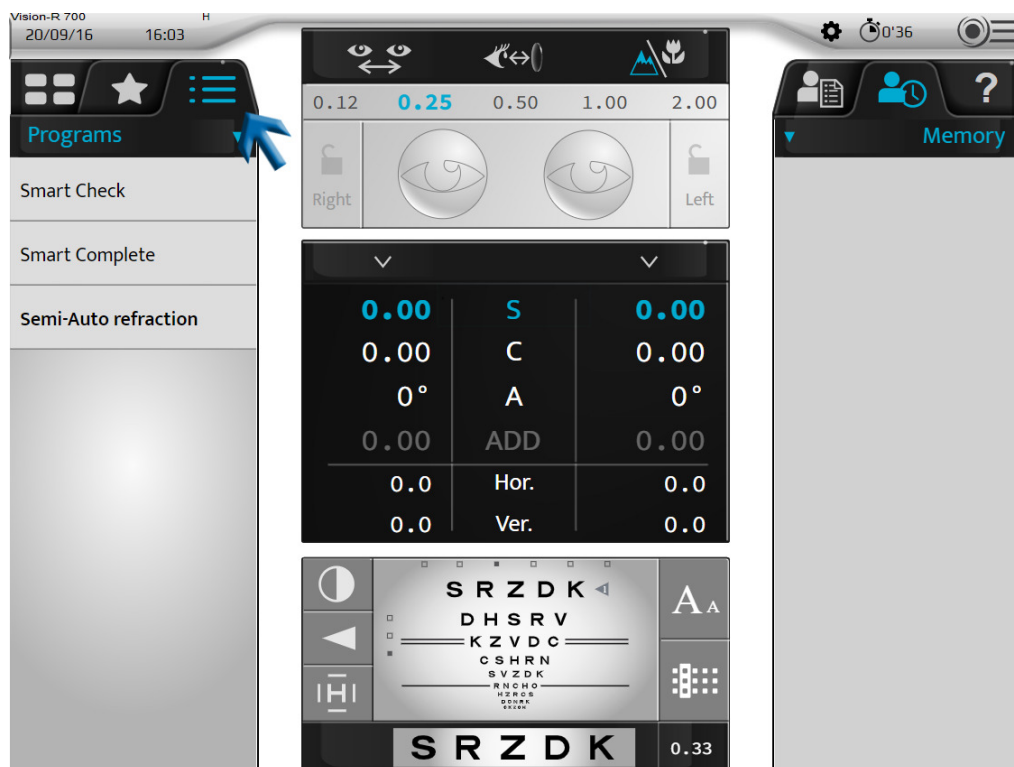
Vision-R 700 H
20/09/16 16:03

0'36

0.12 0.25 0.50 1.00 2.00

Right Left

Programs

Smart Check

Smart Complete

Semi-Auto refraction

Memory

| 0.00 | S | 0.00 |
|---|---|---|
| 0.00 | C | 0.00 |
| 0° | A | 0° |
| 0.00 | ADD | 0.00 |
| 0.0 | Hor. | 0.0 |
| 0.0 | Ver. | 0.0 |

S R Z D K
D H S R V
K Z V D C
C S H R N
S V Z D K
R N C H O
H Z R C S
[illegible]
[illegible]

A A

S R Z D K

0.33